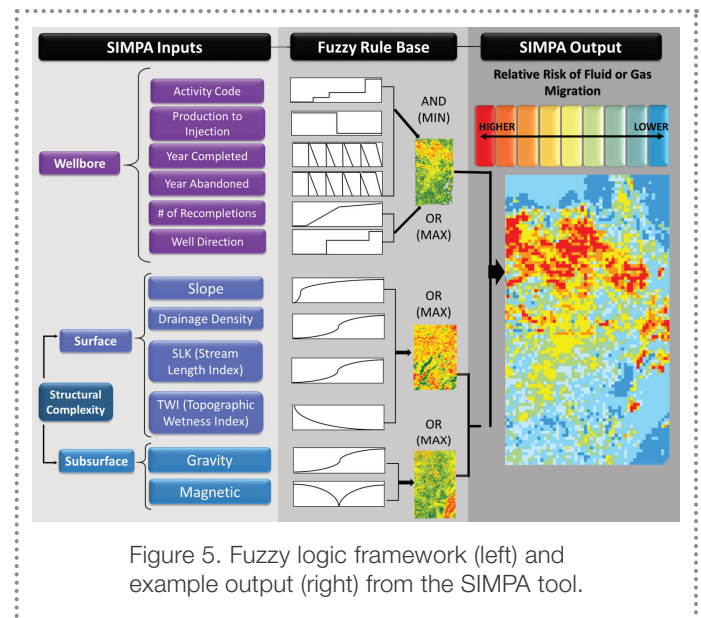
SIMPA Inputs

Fuzzy Rule Base

SIMPA Output

Relative Risk of Fluid or Gas Migration

HIGHER

LOWER

Wellbore

Activity Code

Production to Injection

Year Completed

Year Abandoned

# of Recompletions

Well Direction

AND (MIN)

OR (MAX)

Structural Complexity

Surface

Slope

Drainage Density

SLK (Stream Length Index)

TWI (Topographic Wetness Index)

OR (MAX)

Subsurface

Gravity

Magnetic

OR (MAX)

Figure 5. Fuzzy logic framework (left) and example output (right) from the SIMPA tool.